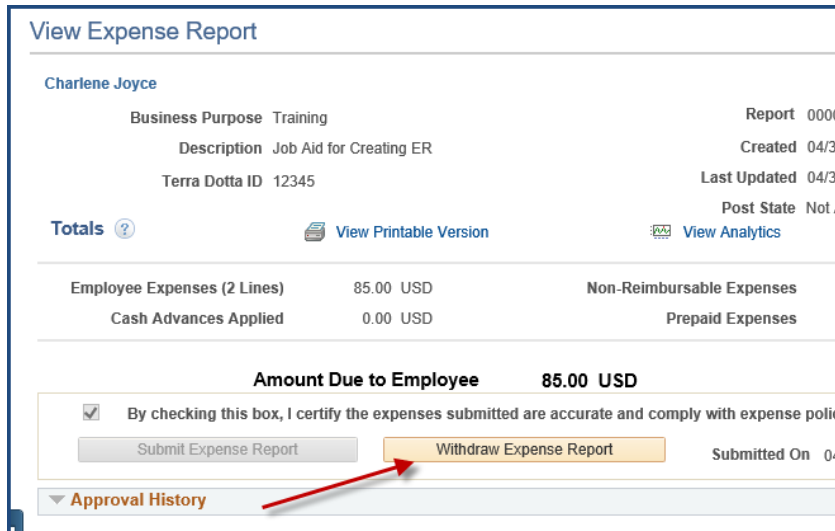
View Expense Report

Charlene Joyce

Business Purpose Training

Description Job Aid for Creating ER

Terra Dotta ID 12345

Report 000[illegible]

Created 04/3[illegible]

Last Updated 04/3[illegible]

Post State Not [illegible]

Totals ?

View Printable Version

View Analytics

Employee Expenses (2 Lines) 85.00 USD

Cash Advances Applied 0.00 USD

Non-Reimbursable Expenses

Prepaid Expenses

Amount Due to Employee 85.00 USD

By checking this box, I certify the expenses submitted are accurate and comply with expense poli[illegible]

Submit Expense Report

Withdraw Expense Report

Submitted On 0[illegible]

Approval History